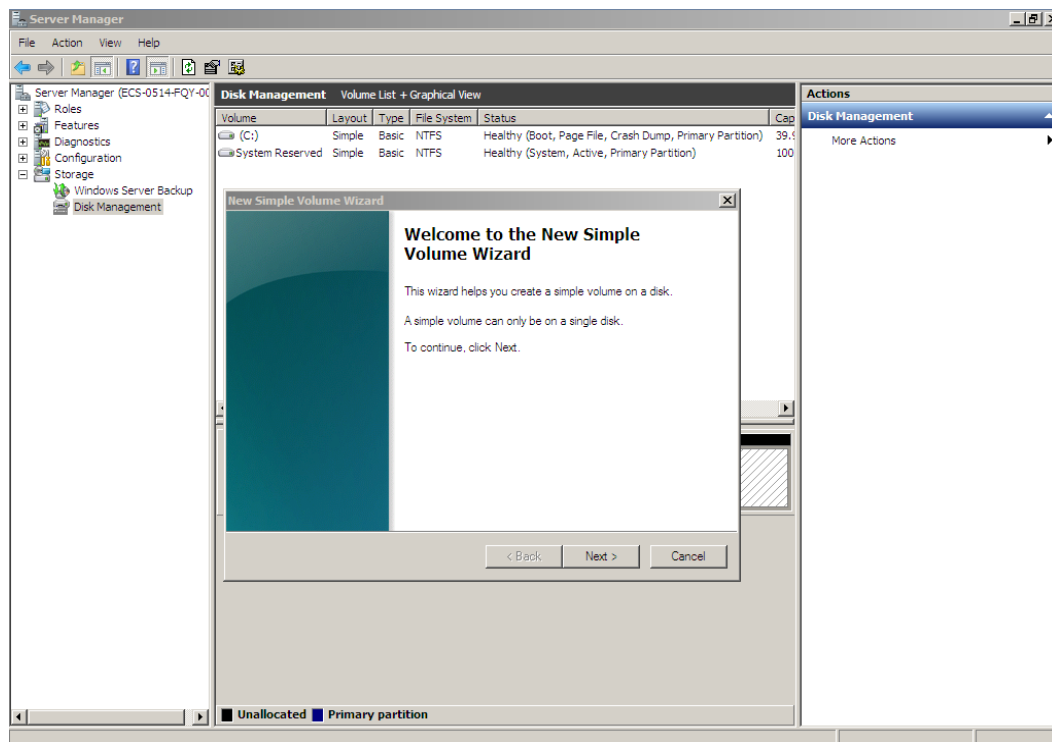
Server Manager

File Action View Help

Server Manager (ECS-0514-FQY-00
Roles
Features
Diagnostics
Configuration
Storage
Windows Server Backup
Disk Management

Disk Management Volume List + Graphical View

| Volume | Layout | Type | File System | Status | Cap |
|---|---|---|---|---|---|
| (C:) | Simple | Basic | NTFS | Healthy (Boot, Page File, Crash Dump, Primary Partition) | 39.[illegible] |
| System Reserved | Simple | Basic | NTFS | Healthy (System, Active, Primary Partition) | 100 |

New Simple Volume Wizard

Welcome to the New Simple Volume Wizard

This wizard helps you create a simple volume on a disk.

A simple volume can only be on a single disk.

To continue, click Next.

< Back Next > Cancel

Unallocated Primary partition

Actions
Disk Management
More Actions